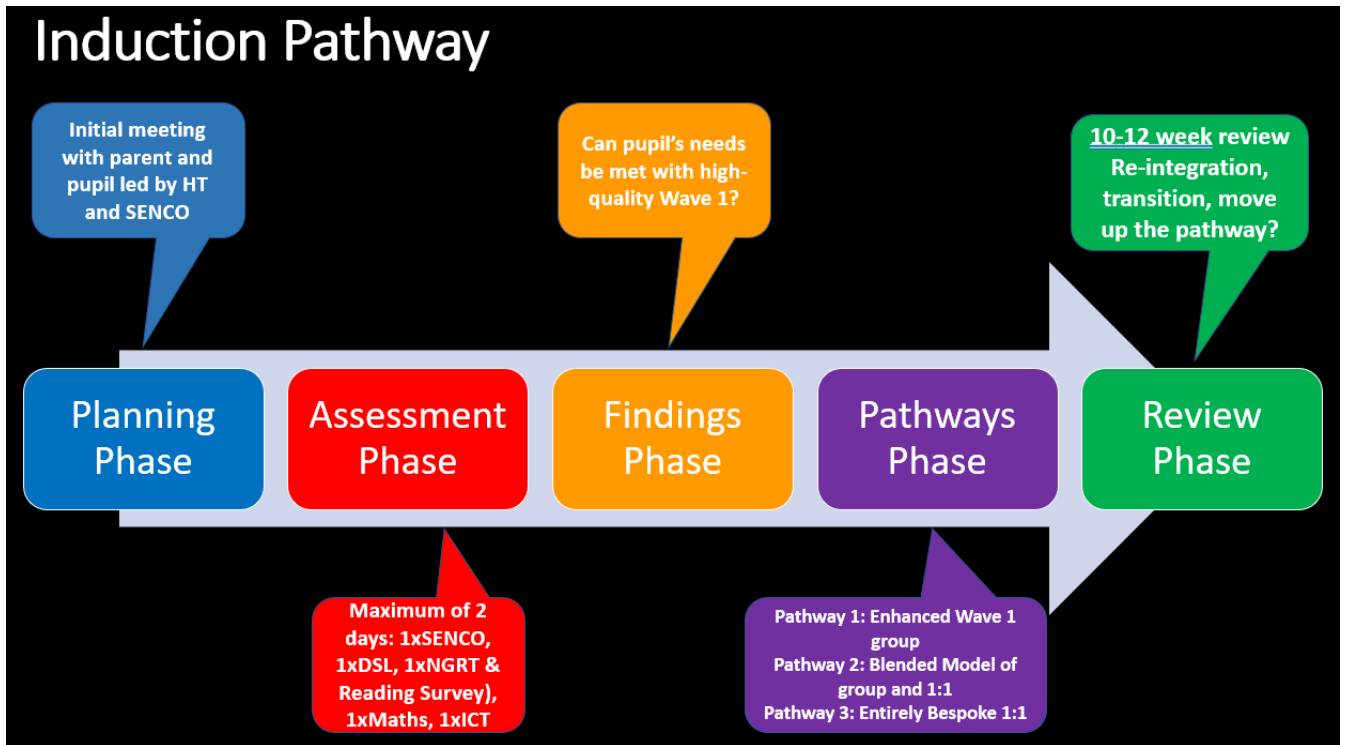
Induction Pathway

Initial meeting with parent and pupil led by HT and SENCO

Can pupil's needs be met with high-quality Wave 1?

10-12 week review Re-integration, transition, move up the pathway?

Planning Phase

Assessment Phase

Findings Phase

Pathways Phase

Review Phase

Maximum of 2 days: 1xSENCO, 1xDSL, 1xNGRT & Reading Survey), 1xMaths, 1xICT

Pathway 1: Enhanced Wave 1 group
Pathway 2: Blended Model of group and 1:1
Pathway 3: Entirely Bespoke 1:1